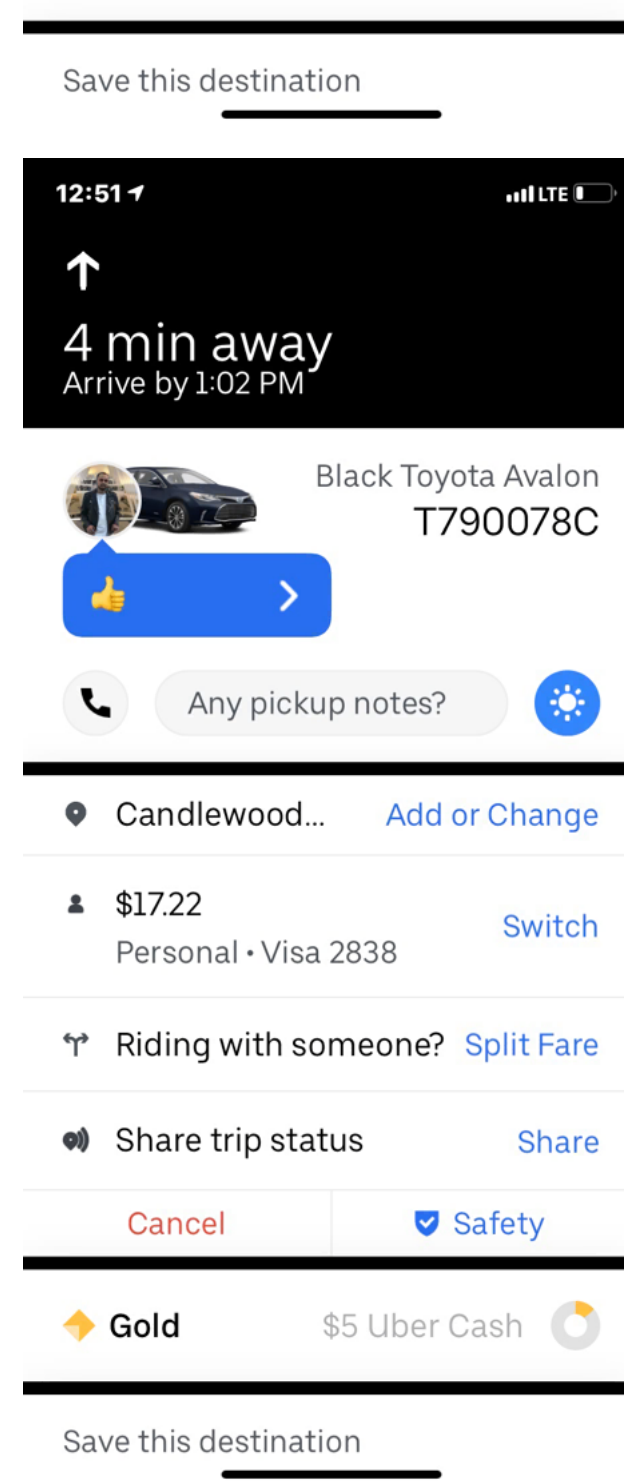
Save this destination

12:51

LTE

4 min away
Arrive by 1:02 PM

Black Toyota Avalon
T790078C

Any pickup notes?

Candlewood...
Add or Change

$17.22
Personal • Visa 2838
Switch

Riding with someone?
Split Fare

Share trip status
Share

Cancel
Safety

Gold
$5 Uber Cash

Save this destination